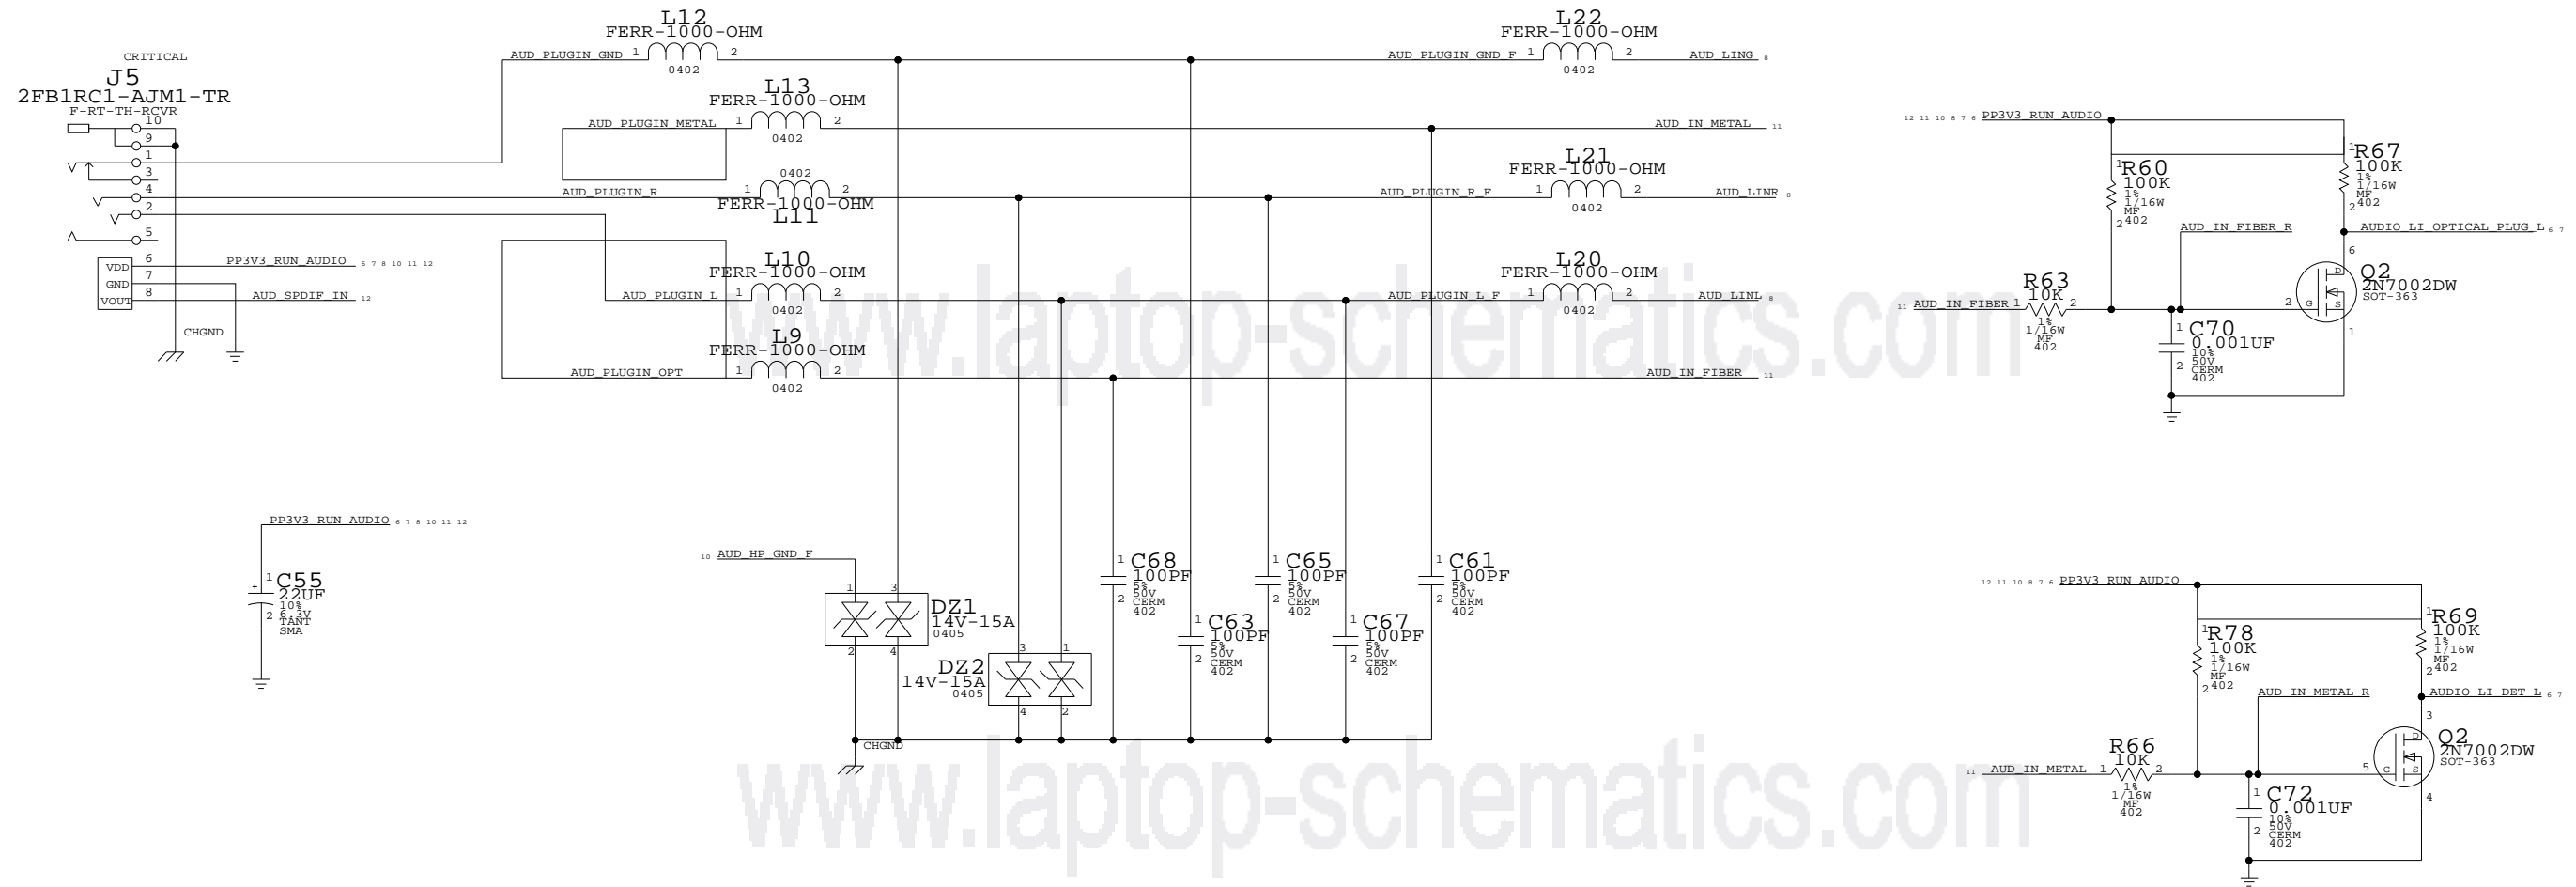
CRITICAL
J5
2FB1RC1-AJM1-TR
F-RT-TH-RCVR
10
9
1
3
4
2
5
VDD 6
GND 7
VOUT 8
PP3V3_RUN_AUDIO 6 7 8 10 11 12
AUD_SPDIF_IN 12
CHGND

L12
FERR-1000-OHM
AUD_PLUGIN_GND 1 2
0402

L13
FERR-1000-OHM
AUD_PLUGIN_METAL 1 2
0402

0402
AUD_PLUGIN_R 1 2
FERR-1000-OHM
L11

L10
FERR-1000-OHM
AUD_PLUGIN_L 1 2
0402

L9
FERR-1000-OHM
AUD_PLUGIN_OPT 1 2
0402

L22
FERR-1000-OHM
AUD_PLUGIN_GND_F 1 2 AUD_LING 8
0402

AUD_IN_METAL 11

L21
FERR-1000-OHM
AUD_PLUGIN_R_F 1 2 AUD_LINR 8
0402

L20
FERR-1000-OHM
AUD_PLUGIN_L_F 1 2 AUD_LINL 8
0402

AUD_IN_FIBER 11

12 11 10 8 7 6 PP3V3_RUN_AUDIO
1 R67
100K
1%
1/16W
MF
2 402
1 R60
100K
1%
1/16W
MF
2 402
AUD_IN_FIBER_R
AUDIO_LI_OPTICAL_PLUG_L 6 7
6
R63
10K
11 AUD_IN_FIBER 1 2
1%
1/16W
MF
402
2
Q2
2N7002DW
SOT-363
1
1 C70
0.001UF
10%
50V
2 CERM
402

PP3V3_RUN_AUDIO 6 7 8 10 11 12
1 C55
+ 22UF
10%
2 6.3V
TANT
SMA

10 AUD_HP_GND_F
1 3
DZ1
14V-15A
0405
2 4
DZ2
14V-15A
0405
3 1
4 2
CHGND

1 C68
100PF
5%
50V
2 CERM
402

1 C65
100PF
5%
50V
2 CERM
402

1 C61
100PF
5%
50V
2 CERM
402

1 C63
100PF
5%
50V
2 CERM
402

1 C67
100PF
5%
50V
2 CERM
402

12 11 10 8 7 6 PP3V3_RUN_AUDIO
1 R69
100K
1%
1/16W
MF
2 402
1 R78
100K
1%
1/16W
MF
2 402
AUD_IN_METAL_R
AUDIO_LI_DET_L 6 7
3
R66
10K
11 AUD_IN_METAL 1 2
1%
1/16W
MF
402
5
Q2
2N7002DW
SOT-363
4
1 C72
0.001UF
10%
50V
2 CERM
402

www.laptop-schematics.com
www.laptop-schematics.com